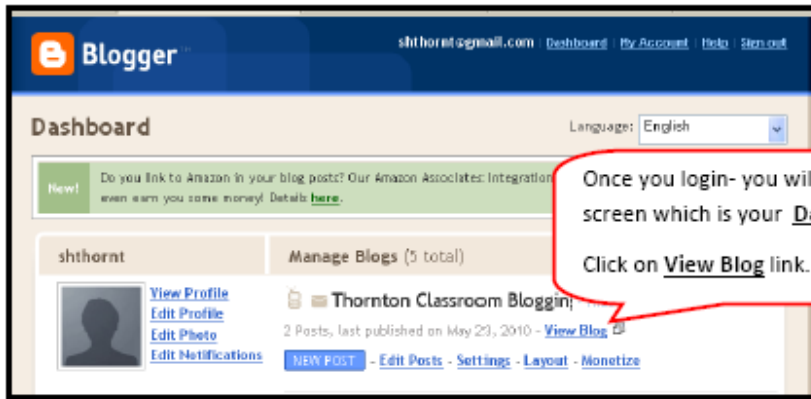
Blogger

shthornt@gmail.com | Dashboard | My Account | Help | Sign out

Dashboard

Language: English

New!

Do you link to Amazon in your blog posts? Our Amazon Associates integration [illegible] even earn you some money! Details here.

Once you login- you wil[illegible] screen which is your Da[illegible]

Click on View Blog link.

shthornt

View Profile
Edit Profile
Edit Photo
Edit Notifications

Manage Blogs (5 total)

Thornton Classroom Bloggin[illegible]

2 Posts, last published on May 23, 2010 - View Blog

NEW POST - Edit Posts - Settings - Layout - Monetize